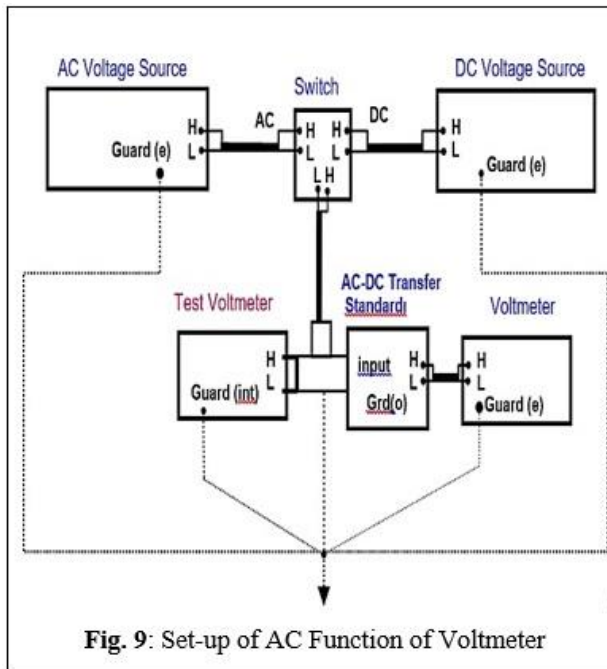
AC Voltage Source

Switch

DC Voltage Source

H
L
Guard (e)

AC

H
L

H
L

DC

L H

H
L
Guard (e)

AC-DC Transfer Standardı

Test Voltmeter

Voltmeter

H
L
Guard (int)

input
Grd(o)

H
L

H
L
Guard (e)

Fig. 9: Set-up of AC Function of Voltmeter